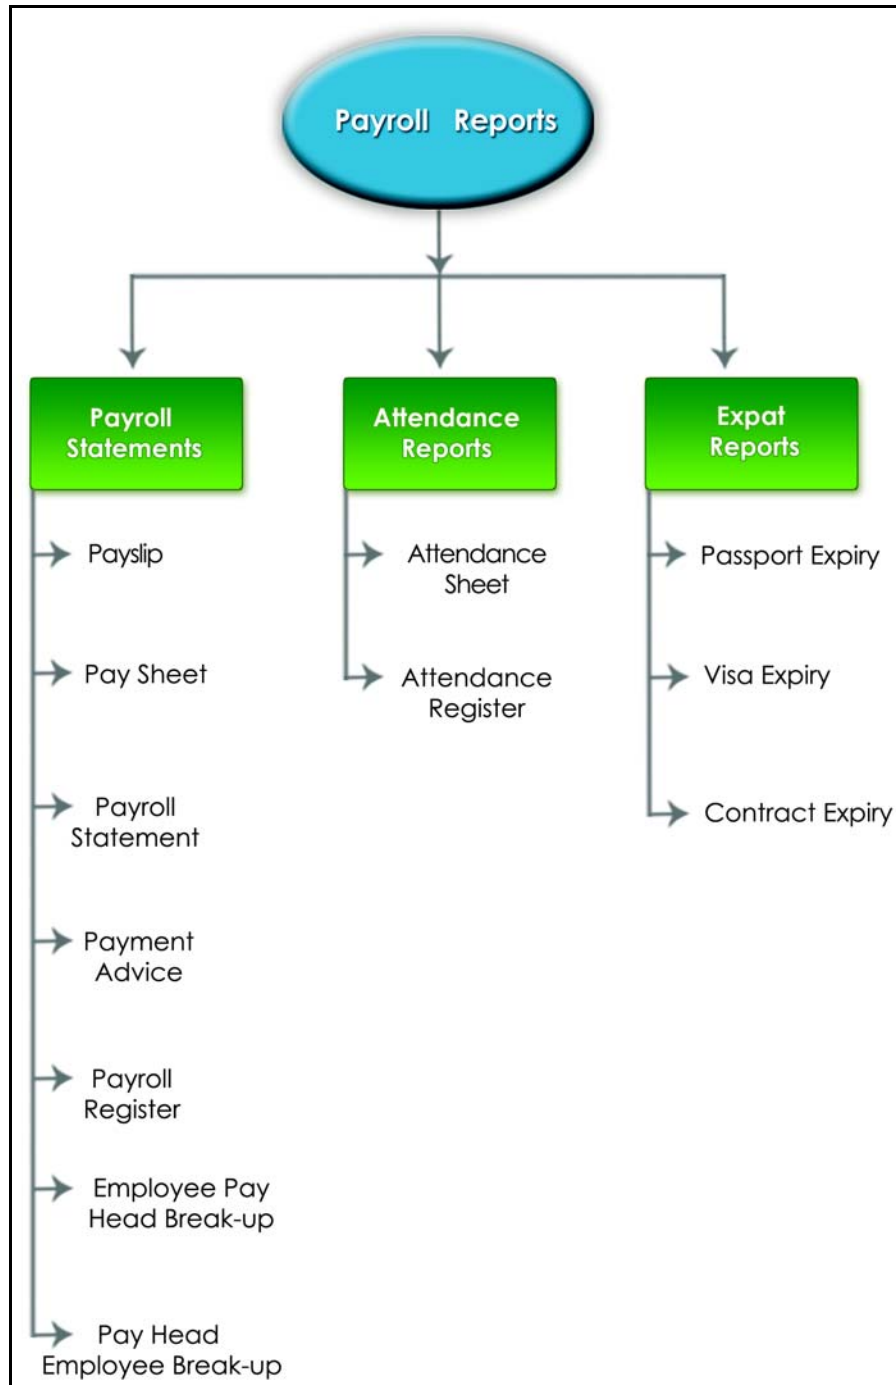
Payroll Reports

Payroll Statements

Payslip

Pay Sheet

Payroll Statement

Payment Advice

Payroll Register

Employee Pay Head Break-up

Pay Head Employee Break-up

Attendance Reports

Attendance Sheet

Attendance Register

Expat Reports

Passport Expiry

Visa Expiry

Contract Expiry